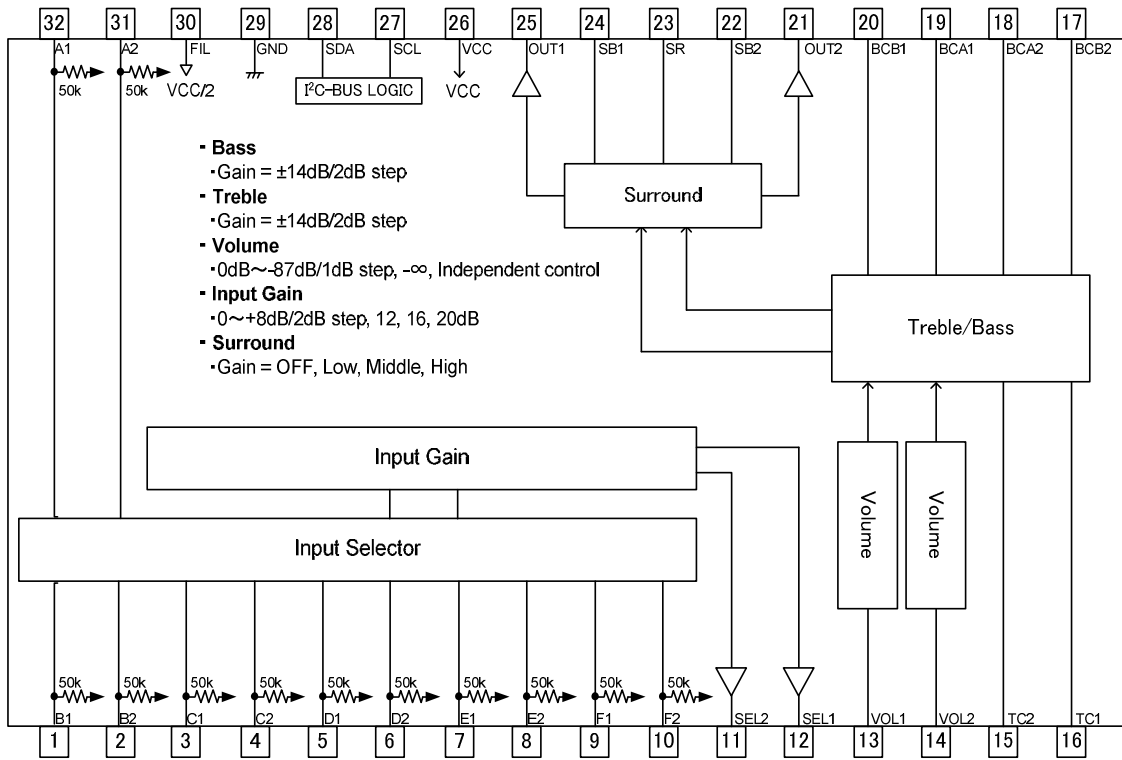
32 31 30 29 28 27 26 25 24 23 22 21 20 19 18 17

A1 A2 FIL GND SDA SCL VCC OUT1 SB1 SR SB2 OUT2 BCB1 BCA1 BCA2 BCB2

50k 50k VCC/2 $I^2C$-BUS LOGIC VCC

- **Bass**
 ･Gain = ±14dB/2dB step
- **Treble**
 ･Gain = ±14dB/2dB step
- **Volume**
 ･0dB～-87dB/1dB step, -∞, Independent control
- **Input Gain**
 ･0～+8dB/2dB step, 12, 16, 20dB
- **Surround**
 ･Gain = OFF, Low, Middle, High

Surround

Treble/Bass

Input Gain

Volume

Volume

Input Selector

50k 50k 50k 50k 50k 50k 50k 50k 50k 50k

B1 B2 C1 C2 D1 D2 E1 E2 F1 F2 SEL2 SEL1 VOL1 VOL2 TC2 TC1

1 2 3 4 5 6 7 8 9 10 11 12 13 14 15 16